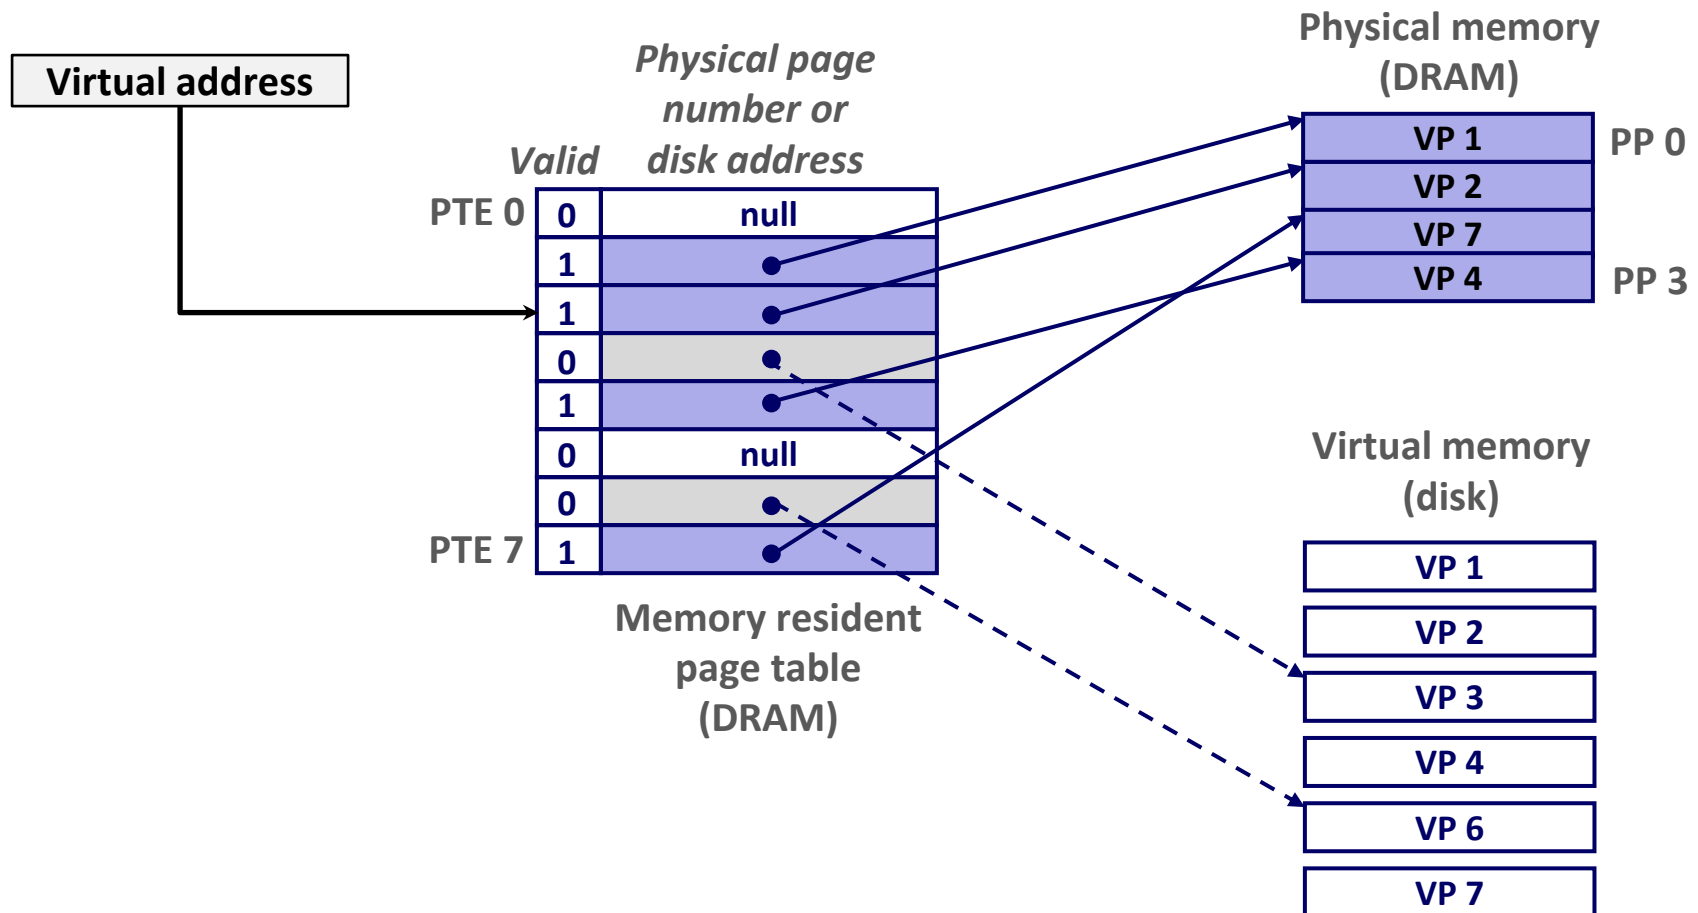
Virtual address

Physical page number or disk address

Valid

PTE 0

PTE 7

| Valid | Physical page number or disk address |
|---|---|
| 0 | null |
| 1 | |
| 1 | |
| 0 | |
| 1 | |
| 0 | null |
| 0 | |
| 1 | |

Memory resident page table (DRAM)

Physical memory (DRAM)

VP 1
VP 2
VP 7
VP 4

PP 0
PP 3

Virtual memory (disk)

VP 1
VP 2
VP 3
VP 4
VP 6
VP 7